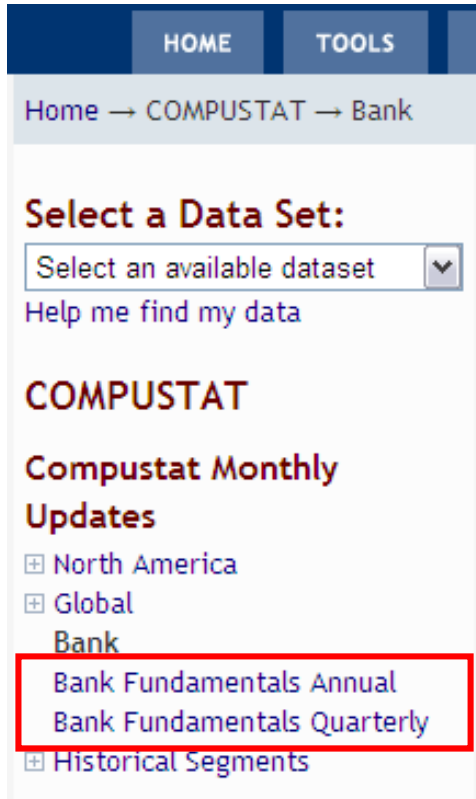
HOME TOOLS

Home → COMPUSTAT → Bank

Select a Data Set:

Select an available dataset

Help me find my data

COMPUSTAT

Compustat Monthly Updates

⊞ North America
⊞ Global
Bank
Bank Fundamentals Annual
Bank Fundamentals Quarterly
⊞ Historical Segments